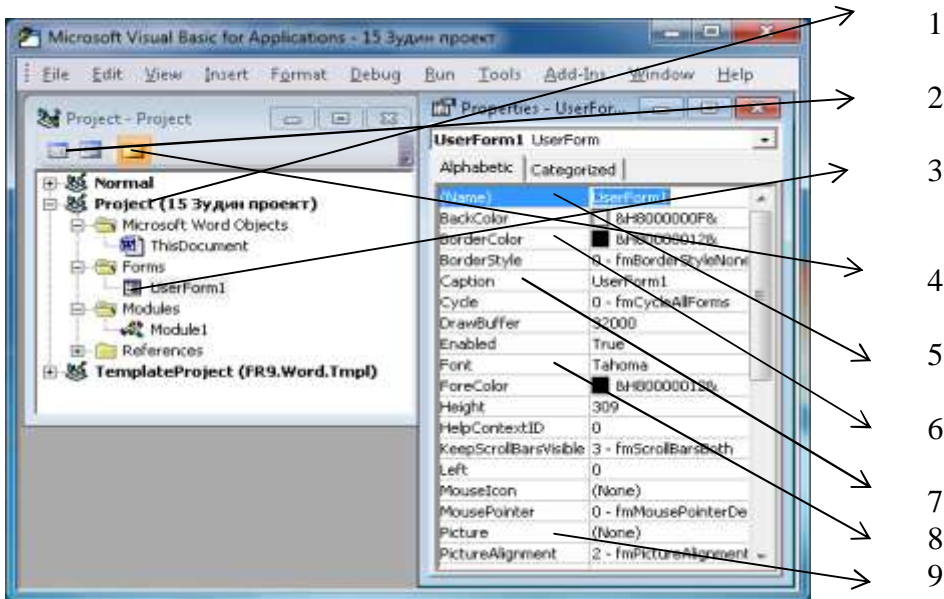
Microsoft Visual Basic for Applications - 15 Зудин проект

File Edit View Insert Format Debug Run Tools Add-Ins Window Help

Project - Project

Normal
Project (15 Зудин проект)
Microsoft Word Objects
ThisDocument
Forms
UserForm1
Modules
Module1
References
TemplateProject (FR9.Word.Tmpl)

Properties - UserFor...

UserForm1 UserForm

Alphabetic Categorized

| (Name) | UserForm1 |
|---|---|
| BackColor | &H8000000F& |
| BorderColor | &H80000012& |
| BorderStyle | 0 - fmBorderStyleNone |
| Caption | UserForm1 |
| Cycle | 0 - fmCycleAllForms |
| DrawBuffer | 32000 |
| Enabled | True |
| Font | Tahoma |
| ForeColor | &H80000012& |
| Height | 309 |
| HelpContextID | 0 |
| KeepScrollBarsVisible | 3 - fmScrollBarsBoth |
| Left | 0 |
| MouseIcon | (None) |
| MousePointer | 0 - fmMousePointerDe |
| Picture | (None) |
| PictureAlignment | 2 - fmPictureAlignment |

1
2
3
4
5
6
7
8
9